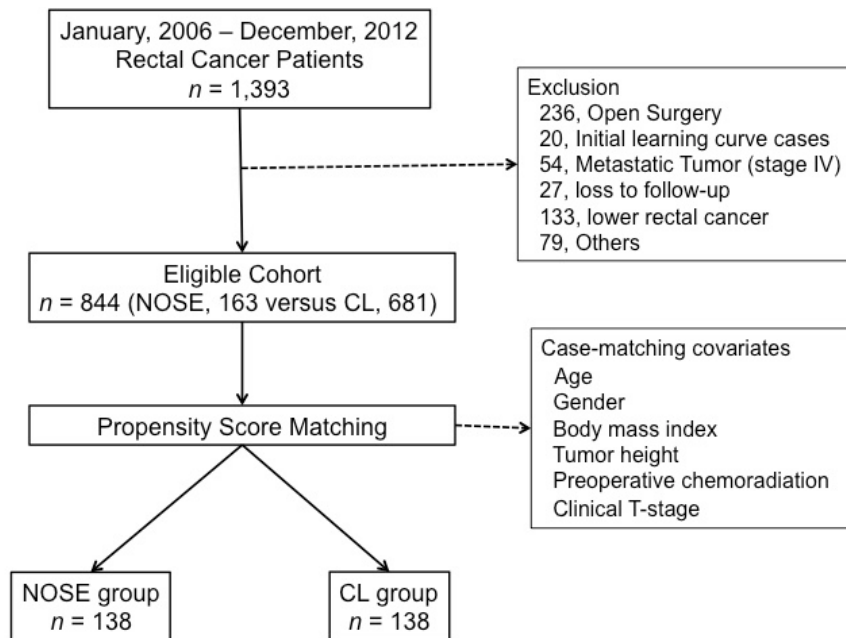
January, 2006 – December, 2012
Rectal Cancer Patients
$n$ = 1,393

Exclusion
236, Open Surgery
20, Initial learning curve cases
54, Metastatic Tumor (stage IV)
27, loss to follow-up
133, lower rectal cancer
79, Others

Eligible Cohort
$n$ = 844 (NOSE, 163 versus CL, 681)

Case-matching covariates
Age
Gender
Body mass index
Tumor height
Preoperative chemoradiation
Clinical T-stage

Propensity Score Matching

NOSE group
$n$ = 138

CL group
$n$ = 138